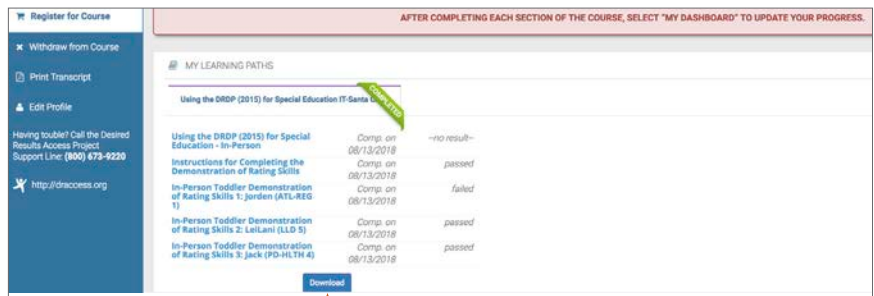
Register for Course

Withdraw from Course

Print Transcript

Edit Profile

Having touble? Call the Desired Results Access Project Support Line: (800) 673-9220

http://draccess.org

AFTER COMPLETING EACH SECTION OF THE COURSE, SELECT "MY DASHBOARD" TO UPDATE YOUR PROGRESS.

MY LEARNING PATHS

Using the DRDP (2015) for Special Education IT-Santa C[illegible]

COMPLETED

| | | |
|---|---|---|
| Using the DRDP (2015) for Special Education - In-Person | Comp. on 08/13/2018 | --no result-- |
| Instructions for Completing the Demonstration of Rating Skills | Comp. on 08/13/2018 | passed |
| In-Person Toddler Demonstration of Rating Skills 1: Jorden (ATL-REG 1) | Comp. on 08/13/2018 | failed |
| In-Person Toddler Demonstration of Rating Skills 2: LeiLani (LLD 5) | Comp. on 08/13/2018 | passed |
| In-Person Toddler Demonstration of Rating Skills 3: Jack (PD-HLTH 4) | Comp. on 08/13/2018 | passed |

Download